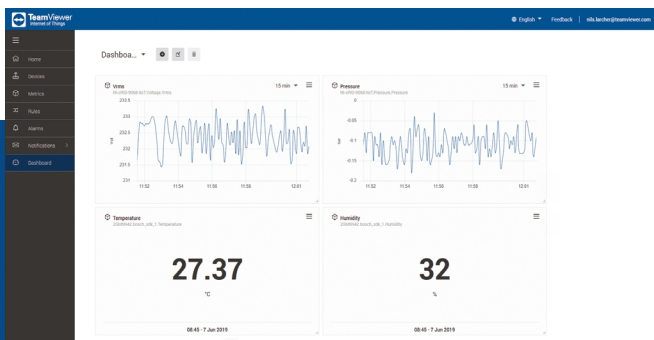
TeamViewer
Internet of Things

English Feedback nils.lascher@teamviewer.com

Home
Devices
Metrics
Rules
Alarms
Notifications
Dashboard

Dashboa...

Vrms
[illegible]
15 min
233.5
233
232.5
232
231.5
231
V rms
11:52 11:54 11:56 11:58 12:01

Pressure
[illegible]
15 min
0
-0.05
-0.1
-0.15
-0.2
bar
11:52 11:54 11:56 11:58 12:01

Temperature
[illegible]
27.37
°C
08:45 - 7 Jun 2019

Humidity
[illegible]
32
%
08:45 - 7 Jun 2019